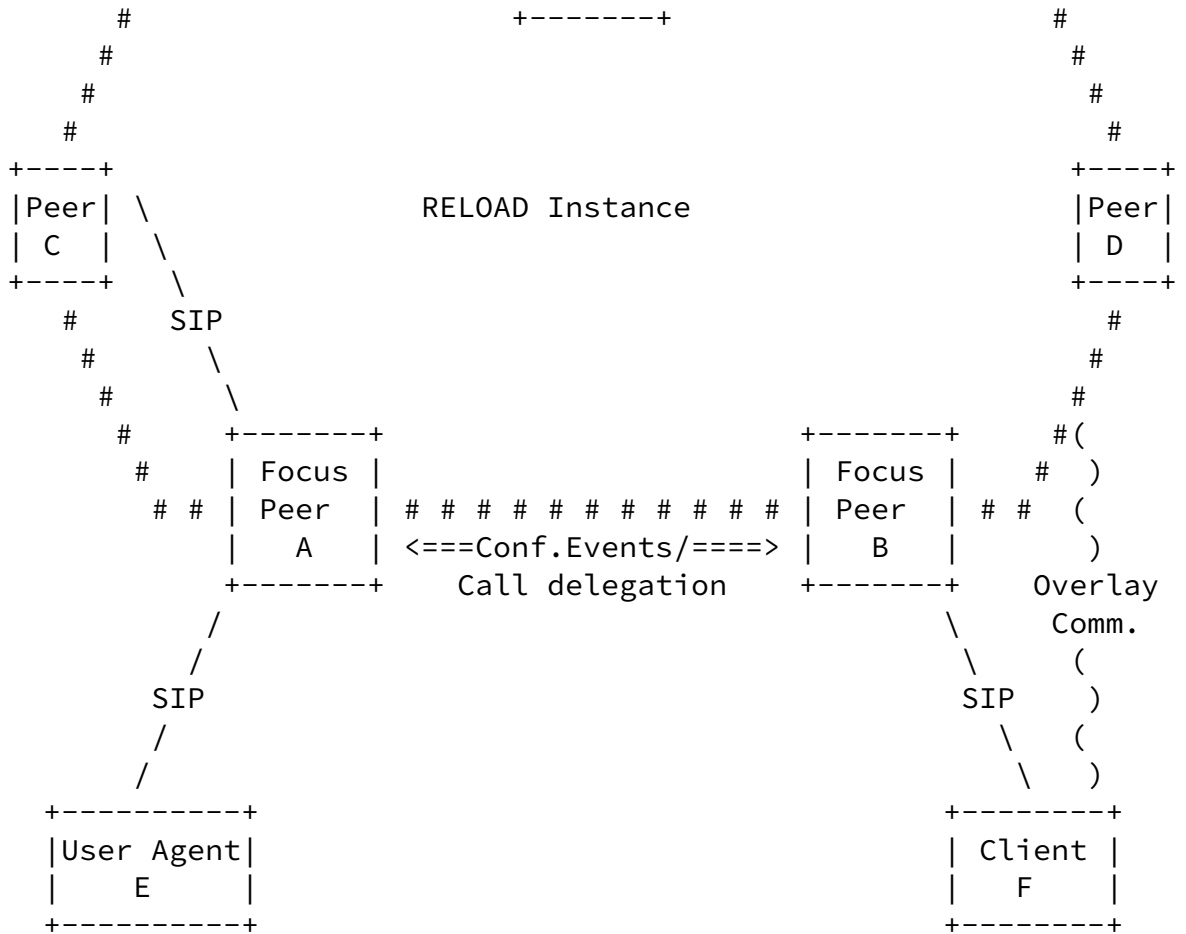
#                       +-------+                        #
        #                                                        #
         #                                                        #
          #                                                        #
+----+                                                          +----+
|Peer|  \                RELOAD Instance                        |Peer|
| C  |   \                                                      | D  |
+----+    \                                                     +----+
   #     SIP                                                       #
    #       \                                                     #
     #       \                                                   #
      #     +-------+                          +-------+       #(
       #    | Focus |                          | Focus |     #  )
        # # | Peer  | # # # # # # # # # # # #  | Peer  | # #  (
            |   A   | <===Conf.Events/====>    |   B   |      )
            +-------+    Call delegation       +-------+   Overlay
           /                                        \       Comm.
          /                                          \      (
        SIP                                          SIP    )
        /                                              \   (
       /                                                \   )
  +----------+                                       +--------+
  |User Agent|                                       | Client |
  |    E     |                                       |   F    |
  +----------+                                       +--------+